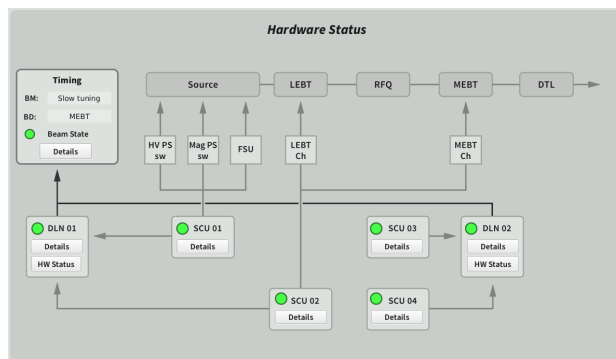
Hardware Status

Timing
BM: Slow tuning
BD: MEBT
Beam State
Details

Source
LEBT
RFQ
MEBT
DTL

HV PS sw
Mag PS sw
FSU
LEBT Ch
MEBT Ch

DLN 01
Details
HW Status

SCU 01
Details

SCU 03
Details

DLN 02
Details
HW Status

SCU 02
Details

SCU 04
Details